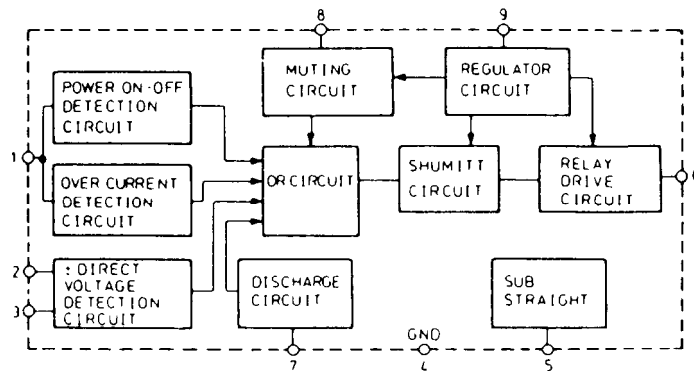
8

9

MUTING CIRCUIT

REGULATOR CIRCUIT

POWER ON-OFF DETECTION CIRCUIT

1

OVER CURRENT DETECTION CIRCUIT

OR CIRCUIT

SHUMITT CIRCUIT

RELAY DRIVE CIRCUIT

6

2

3

: DIRECT VOLTAGE DETECTION CIRCUIT

DISCHARGE CIRCUIT

SUB STRAIGHT

7

GND 4

5